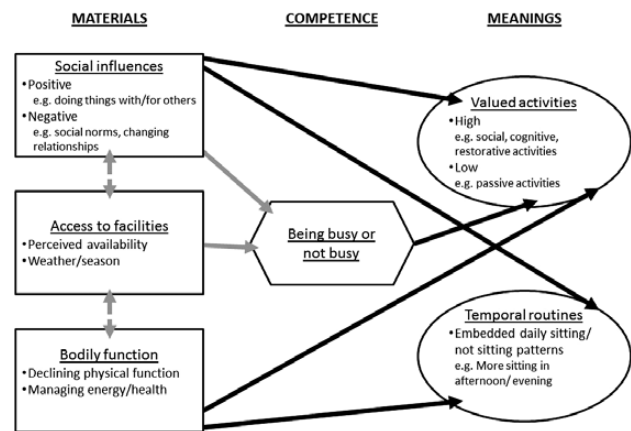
MATERIALS

COMPETENCE

MEANINGS

Social influences
•Positive
e.g. doing things with/for others
•Negative
e.g. social norms, changing relationships

Access to facilities
•Perceived availability
•Weather/season

Bodily function
•Declining physical function
•Managing energy/health

Being busy or not busy

Valued activities
•High
e.g. social, cognitive, restorative activities
•Low
e.g. passive activities

Temporal routines
•Embedded daily sitting/ not sitting patterns
e.g. More sitting in afternoon/ evening